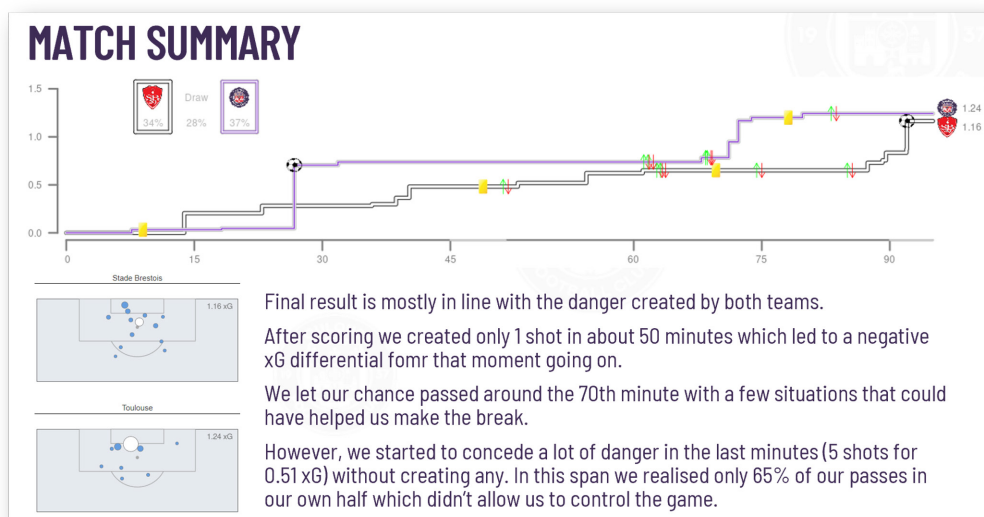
MATCH SUMMARY

1.5
1.0
0.5
0.0

34%
Draw
28%
37%

1.24
1.16

0
15
30
45
60
75
90

Stade Brestois
1.16 xG

Toulouse
1.24 xG

Final result is mostly in line with the danger created by both teams.

After scoring we created only 1 shot in about 50 minutes which led to a negative xG differential fomr that moment going on.

We let our chance passed around the 70th minute with a few situations that could have helped us make the break.

However, we started to concede a lot of danger in the last minutes (5 shots for 0.51 xG) without creating any. In this span we realised only 65% of our passes in our own half which didn't allow us to control the game.